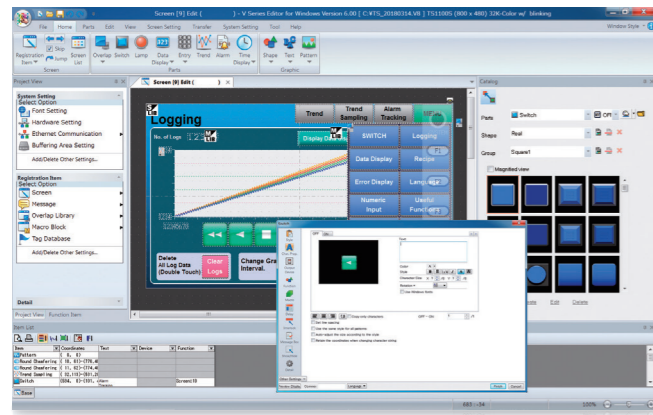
Screen [9] Edit [ ] - V Series Editor for Windows Version 6.00 [ C:\TS_20180314.V8 ] TS1100S (800 x 480) 32K-Color w/ blinking

File Home Parts Edit View Screen Setting Transfer System Setting Tool Help

Window Style

Registration Item Skip Jump Screen List Screen Overlap Switch Lamp Data Display Entry Trend Alarm Time Display Parts Shape Text Pattern Graphic

Project View

System Setting
Select Option
Font Setting
Hardware Setting
Ethernet Communication
Buffering Area Setting
Add/Delete Other Settings...

Registration Item
Select Option
Screen
Message
Overlap Library
Macro Block
Tag Database
Add/Delete Other Settings...

Detail

Project View Function Item

Screen [9] Edit ( )

Logging

Trend Trend Sampling Alarm Tracking

No. of Logs

Display Data

SWITCH Logging
Data Display Recipe
Error Display Language
Numeric Input Useful Functions

Delete All Log Data (Double Touch)
Clear Logs
Change Graph Interval

Item List

Item Coordinates Text Device Function
Pattern ( 0, 0)
Round Chamfering ( 8, 83)-(778,4
Round Chamfering ( 11, 92)-(774,4
Trend Sampling ( 22,115)-(501,2
Switch (694, 8)-(181, Alarm Tracking Screen[10]

Base

Catalog

Parts Switch
Shape Real
Group Square1

Magnified view

Parts List Edit Delete

OFF ON

Font
Color
Size
Character Size
Rotation
Use Windows Fonts

Set the same in
Use the same style for all patterns
Auto-adjust the size according to the mode
Retain the coordinates when changing character string

View Settings
Preview Display Normal Language
Finish Cancel

100%